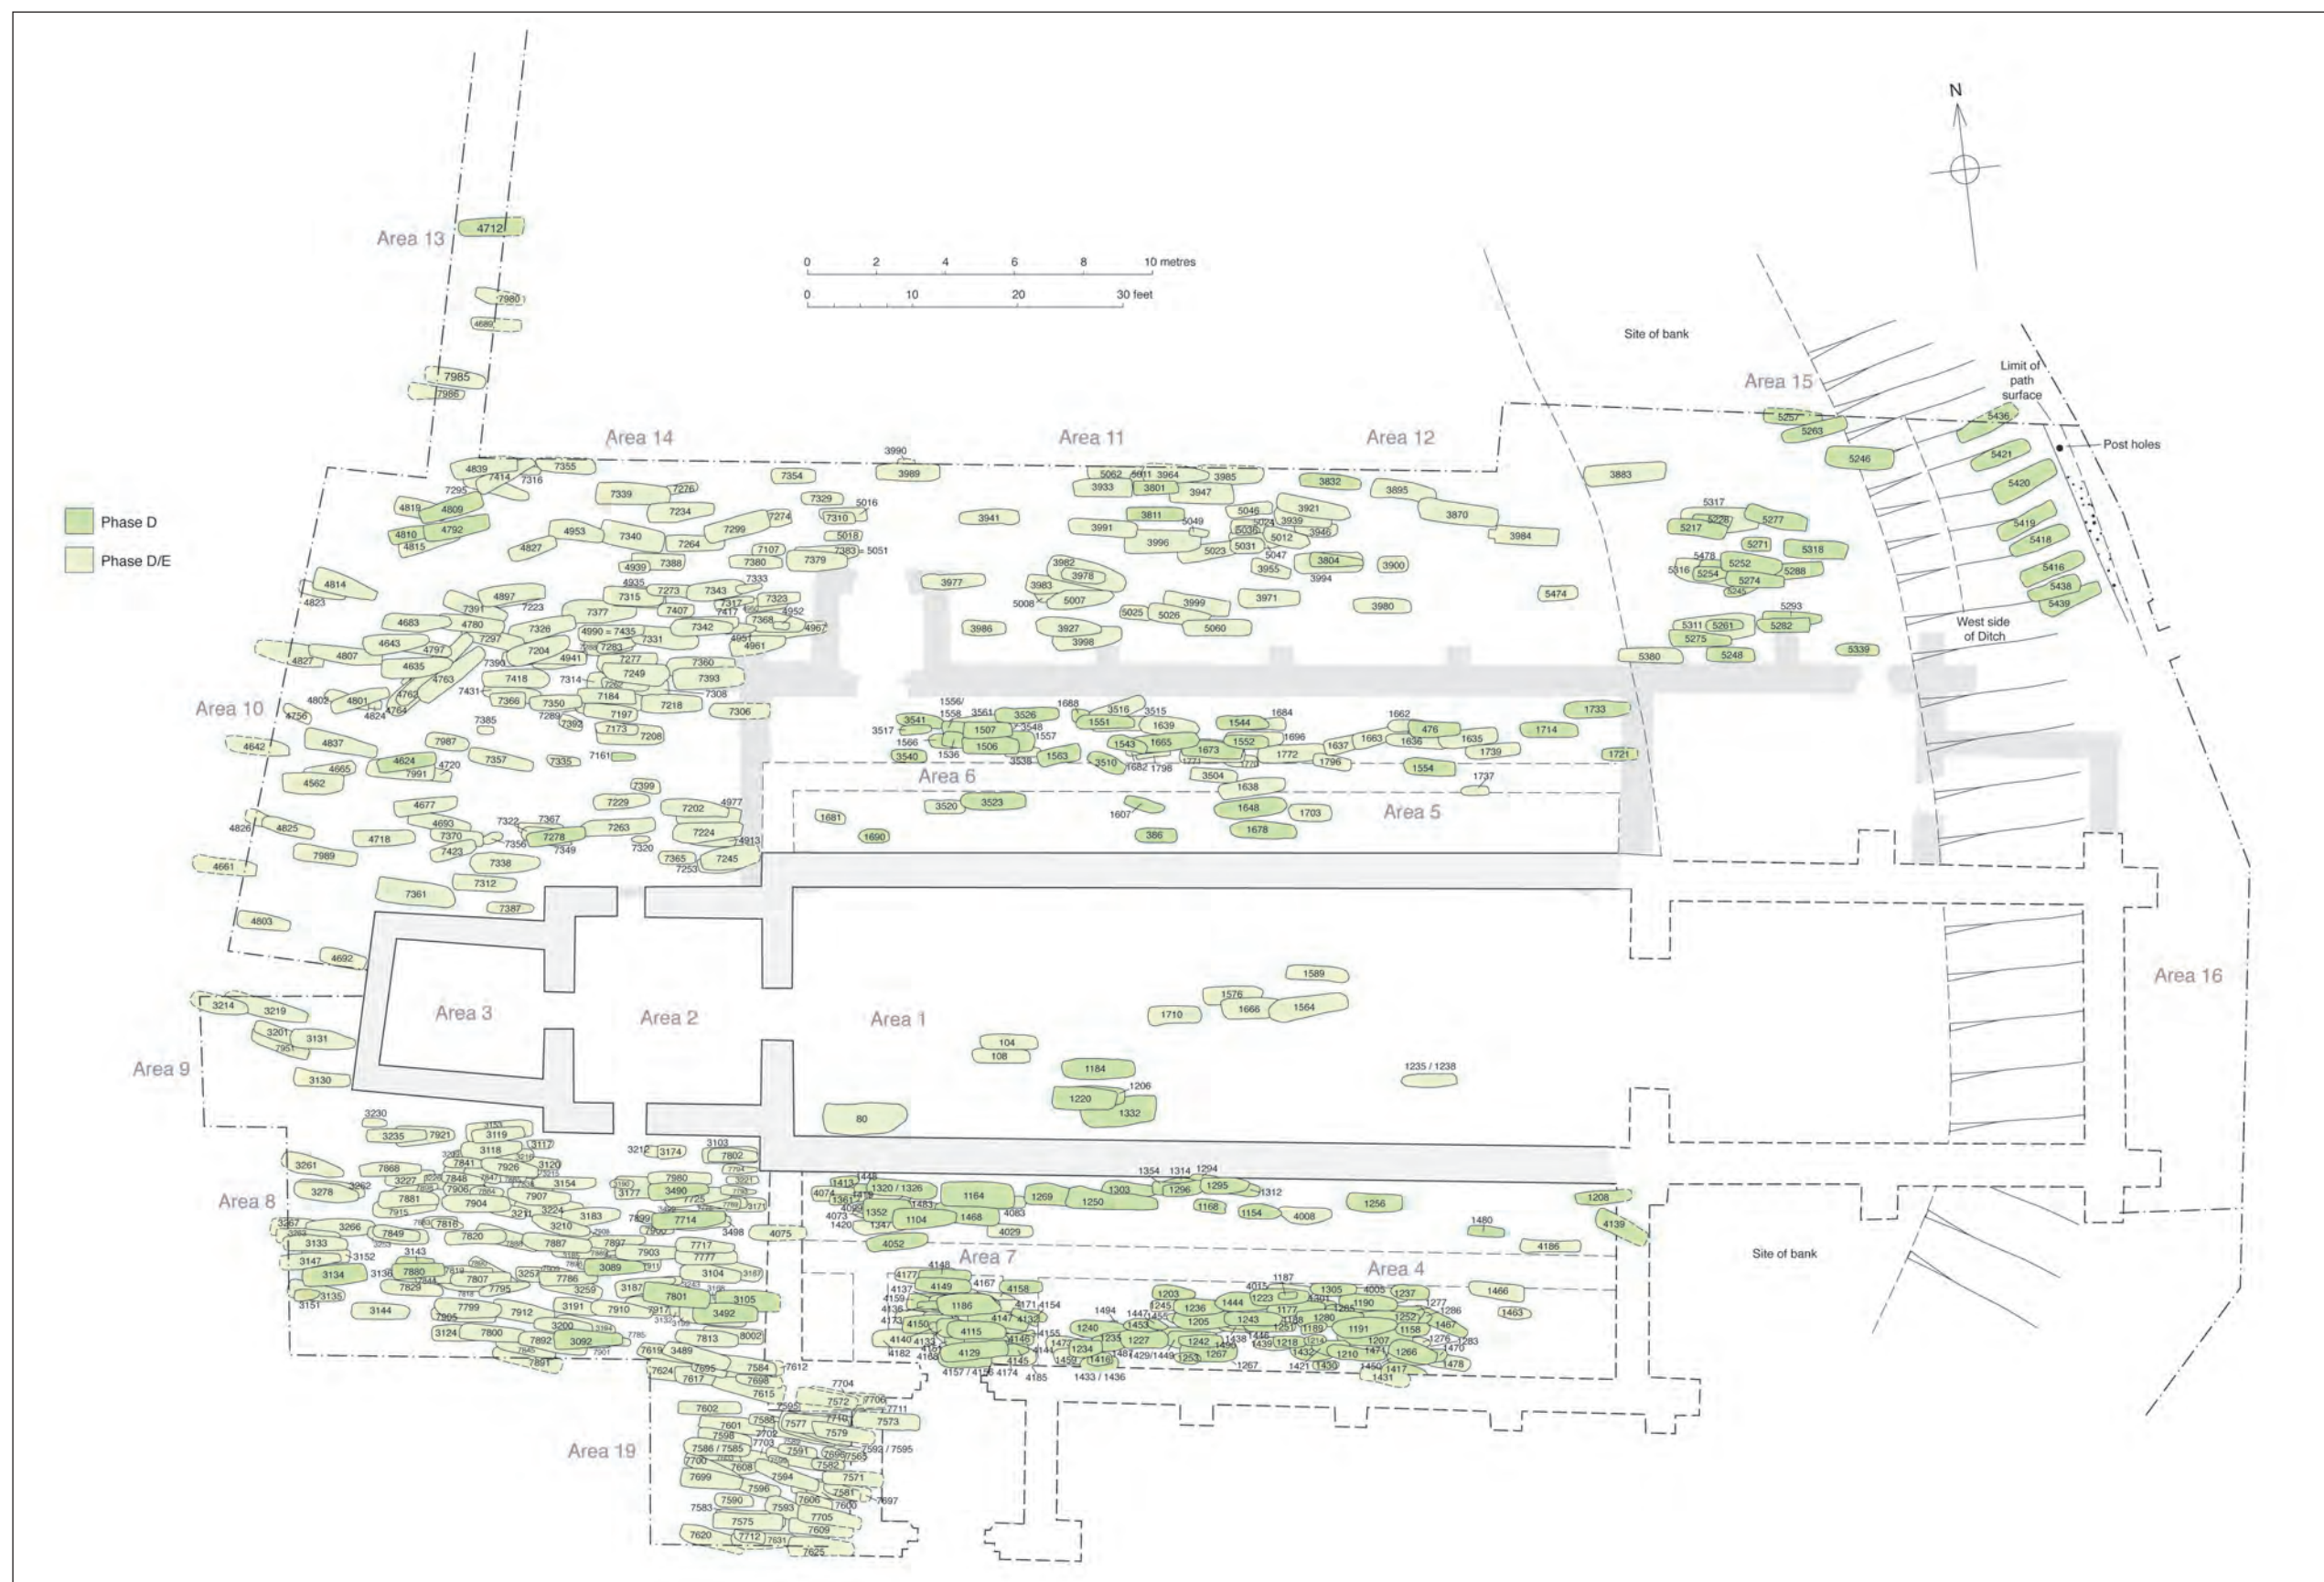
N

0 2 4 6 8 10 metres
0 10 20 30 feet

Phase D
Phase D/E

Area 13
Area 14
Area 11
Area 12
Area 15
Area 10
Area 6
Area 5
Area 3
Area 2
Area 1
Area 9
Area 8
Area 7
Area 4
Area 16
Area 19

Site of bank
Limit of path surface
Post holes
West side of Ditch
Site of bank

4712
7980
4680
7985
7986
4839
7414
7316
7355
7295
4819
4809
4810
4792
4815
7339
7276
7234
7274
7299
4953
7340
7264
4827
7107
7380
7379
7388
4939
4814
4823
7333
4935
7273
7343
7315
7417
7323
7391
4897
7223
7377
7407
4952
4683
4780
7326
4990 = 7435
7331
7342
7368
4967
4643
7297
4961
4951
4827
4807
4797
7204
4941
7283
7277
7360
4635
7393
7249
4763
7390
7418
7314
7184
7308
4802
4801
4763
7431
7366
7350
7218
4756
4824
4764
7385
7289
7197
7306
7392
7173
7208
4837
7987
4642
4624
4720
7357
7335
7161
7991
4665
4562
7399
4677
7229
7202
4977
4826
4825
4693
7322
7367
7370
7278
7263
4718
7356
7349
7224
7423
7320
4913
7989
7338
7365
7245
7253
4661
7312
7361
7387
4803
4692
3214
3219
3201
3131
7951
3130
7354
3990
3989
7329
5016
7310
5018
7383 = 5051
3941
3977
3986
5062
5011
3964
3985
3933
3801
3947
3832
3895
3921
5046
3939
3870
3811
5049
5036
5024
3946
3984
3991
5012
3996
5023
5031
5047
3804
3900
3982
3978
3955
3994
3983
5007
5008
3999
3971
3980
5025
5026
5060
3927
3998
3883
5317
5228
5277
5217
5271
5318
5478
5252
5316
5254
5288
5274
5245
5474
5293
5311
5261
5282
5275
5380
5248
5339
5257
5263
5436
5246
5421
5420
5419
5418
5416
5438
5439
1556/1558
3561
3526
1688
3516
3515
1684
1662
1733
3541
1507
3548
1551
1639
1544
476
3517
1566
1557
1506
1543
1665
1673
1552
1696
1663
1636
1635
1714
1540
1536
3538
1563
3510
1682
1798
1771
1770
1772
1637
1796
1739
1721
3504
1554
1737
1638
3520
3523
1607
1648
1703
1681
1690
386
1678
1589
1576
1710
1666
1564
104
108
1184
1206
1235 / 1238
1220
1332
80
3230
3235
7921
3153
3119
3112
3212
3174
3103
3261
3292
3118
3216
7802
7868
7841
7926
3120
3213
7794
3262
7848
7847
3154
7980
3278
3227
3828
7906
7864
3490
3177
7881
7907
7725
3171
7915
7904
3211
3224
3183
7829
7714
3267
7816
3210
3498
3266
7820
7887
7897
3133
7849
3152
3143
7903
7717
7777
3147
7880
7807
3253
7786
3089
3104
3134
3138
7829
7795
3187
7801
3135
3259
3105
3151
3144
7799
7912
3191
7910
7917
3492
7905
3200
3124
7800
7892
3092
7785
7813
8002
7901
7619
3489
7891
7624
7617
7695
7584
7612
7698
7615
7704
7595
7572
7706
7711
7602
7588
7577
7710
7573
7601
7598
7702
7579
7586 / 7585
7703
7591
7593 / 7595
7700
7608
7582
7699
7594
7571
7596
7581
7590
7593
7606
7697
7583
7600
7575
7705
7609
7620
7712
7631
7625
4075
1413
1448
4074
1361
1320 / 1326
1164
1269
1303
1354
1314
1294
1296
1295
1312
1256
1208
1250
1483
4073
1352
1420
1347
1104
1468
4083
1166
1154
4008
1480
4139
4029
4052
4186
4148
4177
4149
4167
4158
1187
4015
1305
4005
1237
1466
4137
1203
1301
1277
4159
1186
4171
4154
1494
1447
1245
1236
1444
1223
1265
1190
1286
4136
1455
1177
1188
1280
1252
4173
4150
4147
4132
1205
1243
1463
1240
1453
1251
1189
1191
1158
1467
4115
4155
1235
1227
1438
1446
1207
1276
1283
4140
4133
4146
1477
1242
1218
1214
1470
4182
4129
4145
1234
1429/1449
1253
1267
1432
1210
1471
1266
1478
4157 / 4156
4174
4185
1459
1418
1421
1430
1460
1417
1433 / 1436
1267
1431